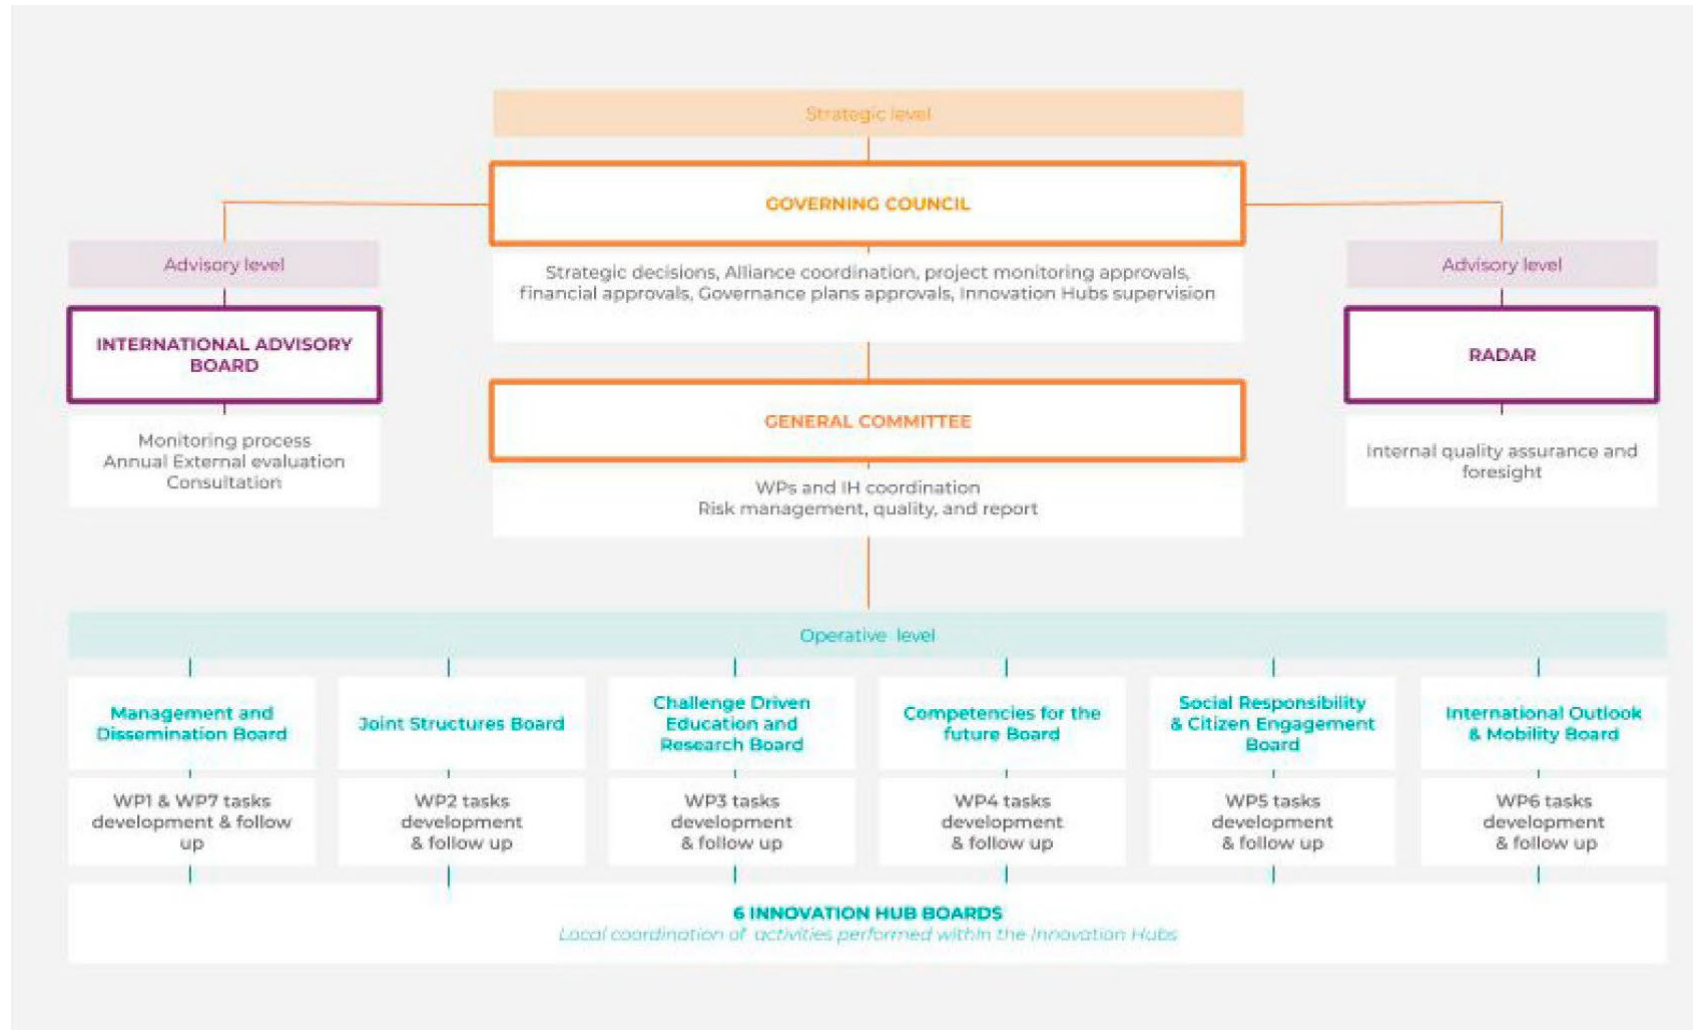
Strategic level

GOVERNING COUNCIL

Strategic decisions, Alliance coordination, project monitoring approvals, financial approvals, Governance plans approvals, Innovation Hubs supervision

Advisory level

INTERNATIONAL ADVISORY BOARD

Monitoring process
Annual External evaluation
Consultation

Advisory level

RADAR

Internal quality assurance and foresight

GENERAL COMMITTEE

WPs and IH coordination
Risk management, quality, and report

Operative level

Management and Dissemination Board

WP1 & WP7 tasks development & follow up

Joint Structures Board

WP2 tasks development & follow up

Challenge Driven Education and Research Board

WP3 tasks development & follow up

Competencies for the future Board

WP4 tasks development & follow up

Social Responsibility & Citizen Engagement Board

WP5 tasks development & follow up

International Outlook & Mobility Board

WP6 tasks development & follow up

6 INNOVATION HUB BOARDS
Local coordination of activities performed within the Innovation Hubs